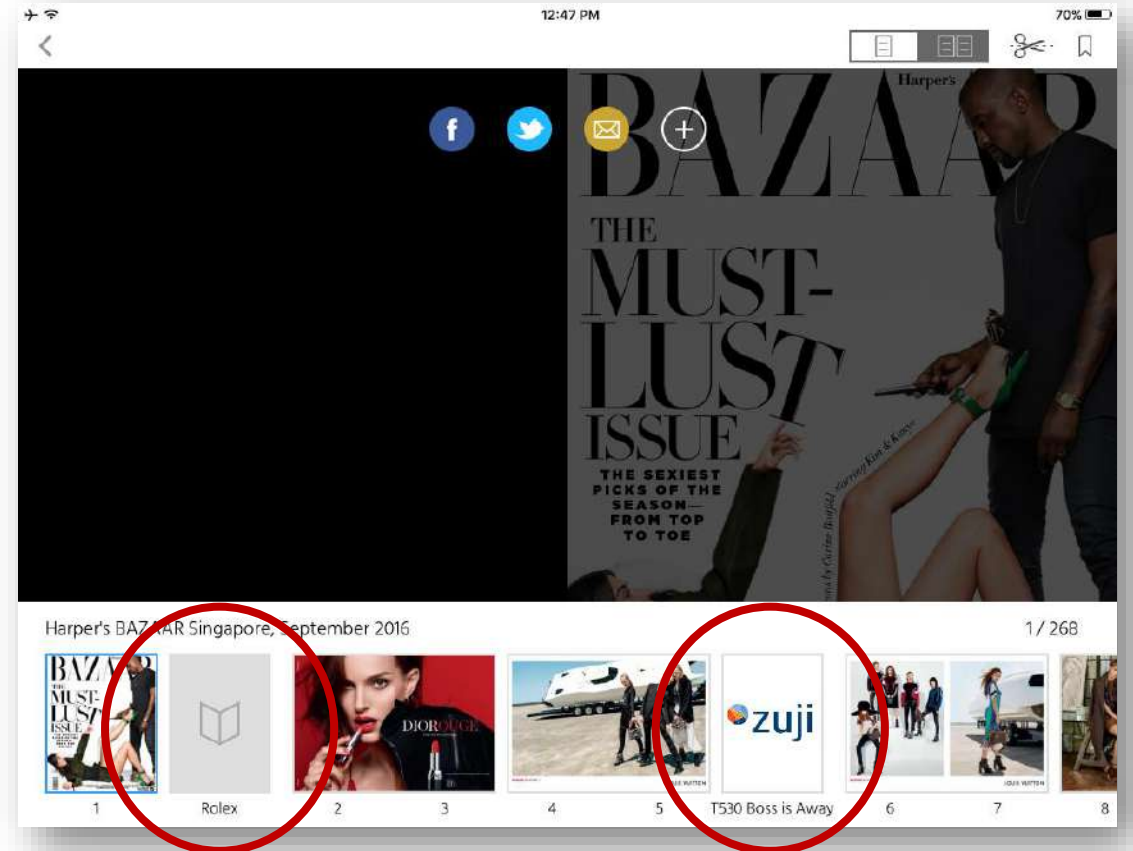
12:47 PM

70%

Harper's

BAZAAR

THE MUST-LUST ISSUE

THE SEXIEST PICKS OF THE SEASON— FROM TOP TO TOE

Harper's BAZAAR Singapore, September 2016

1 / 268

1

Rolex

2

DIOROUGE

3

4

5

zuji

T530 Boss is Away

6

7

8